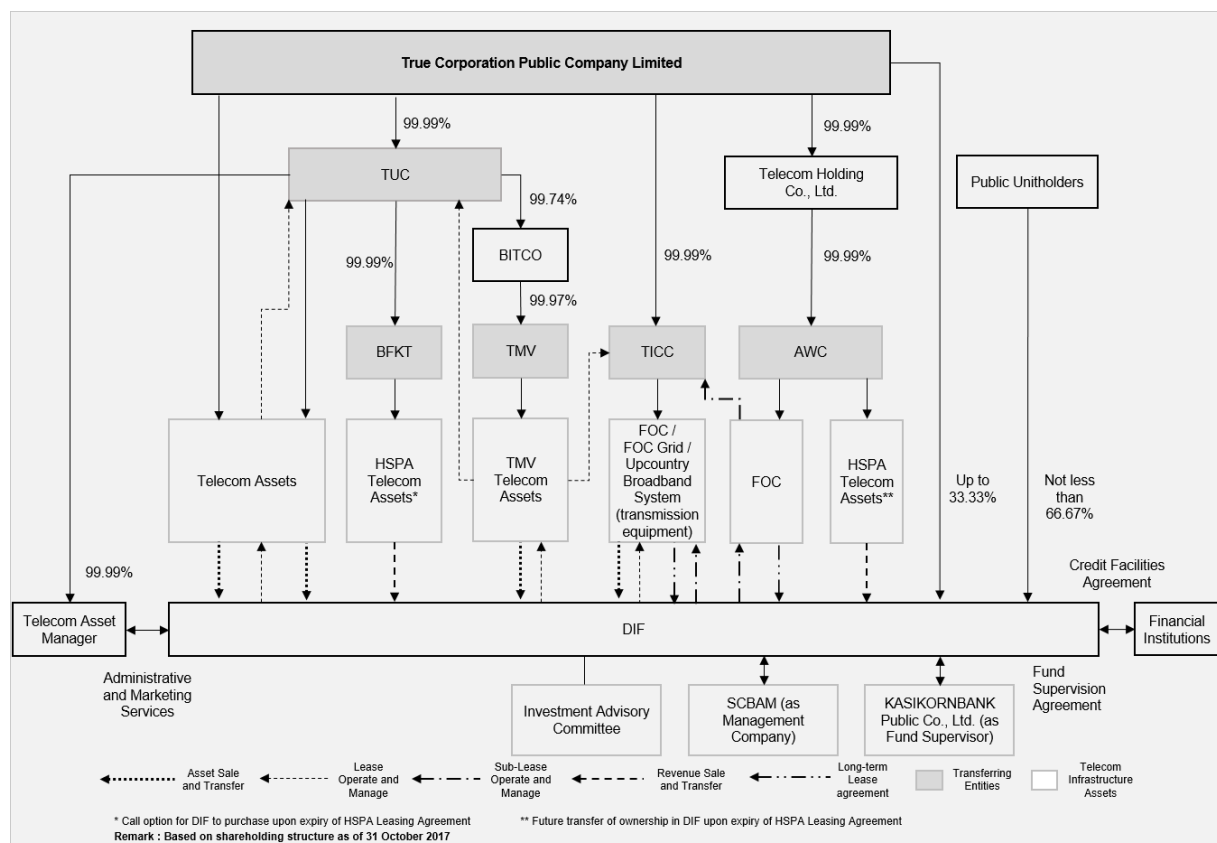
True Corporation Public Company Limited

99.99%

TUC

99.74%

BITCO

99.97%

99.99%

99.99%

Telecom Holding Co., Ltd.

99.99%

Public Unitholders

BFKT

TMV

TICC

AWC

Telecom Assets

HSPA Telecom Assets*

TMV Telecom Assets

FOC / FOC Grid / Upcountry Broadband System (transmission equipment)

FOC

HSPA Telecom Assets**

Up to 33.33%

Not less than 66.67%

99.99%

Credit Facilities Agreement

Telecom Asset Manager

DIF

Financial Institutions

Administrative and Marketing Services

Investment Advisory Committee

SCBAM (as Management Company)

KASIKORNBANK Public Co., Ltd. (as Fund Supervisor)

Fund Supervision Agreement

Asset Sale and Transfer

Lease Operate and Manage

Sub-Lease Operate and Manage

Revenue Sale and Transfer

Long-term Lease agreement

Transferring Entities

Telecom Infrastructure Assets

* Call option for DIF to purchase upon expiry of HSPA Leasing Agreement

** Future transfer of ownership in DIF upon expiry of HSPA Leasing Agreement

Remark : Based on shareholding structure as of 31 October 2017